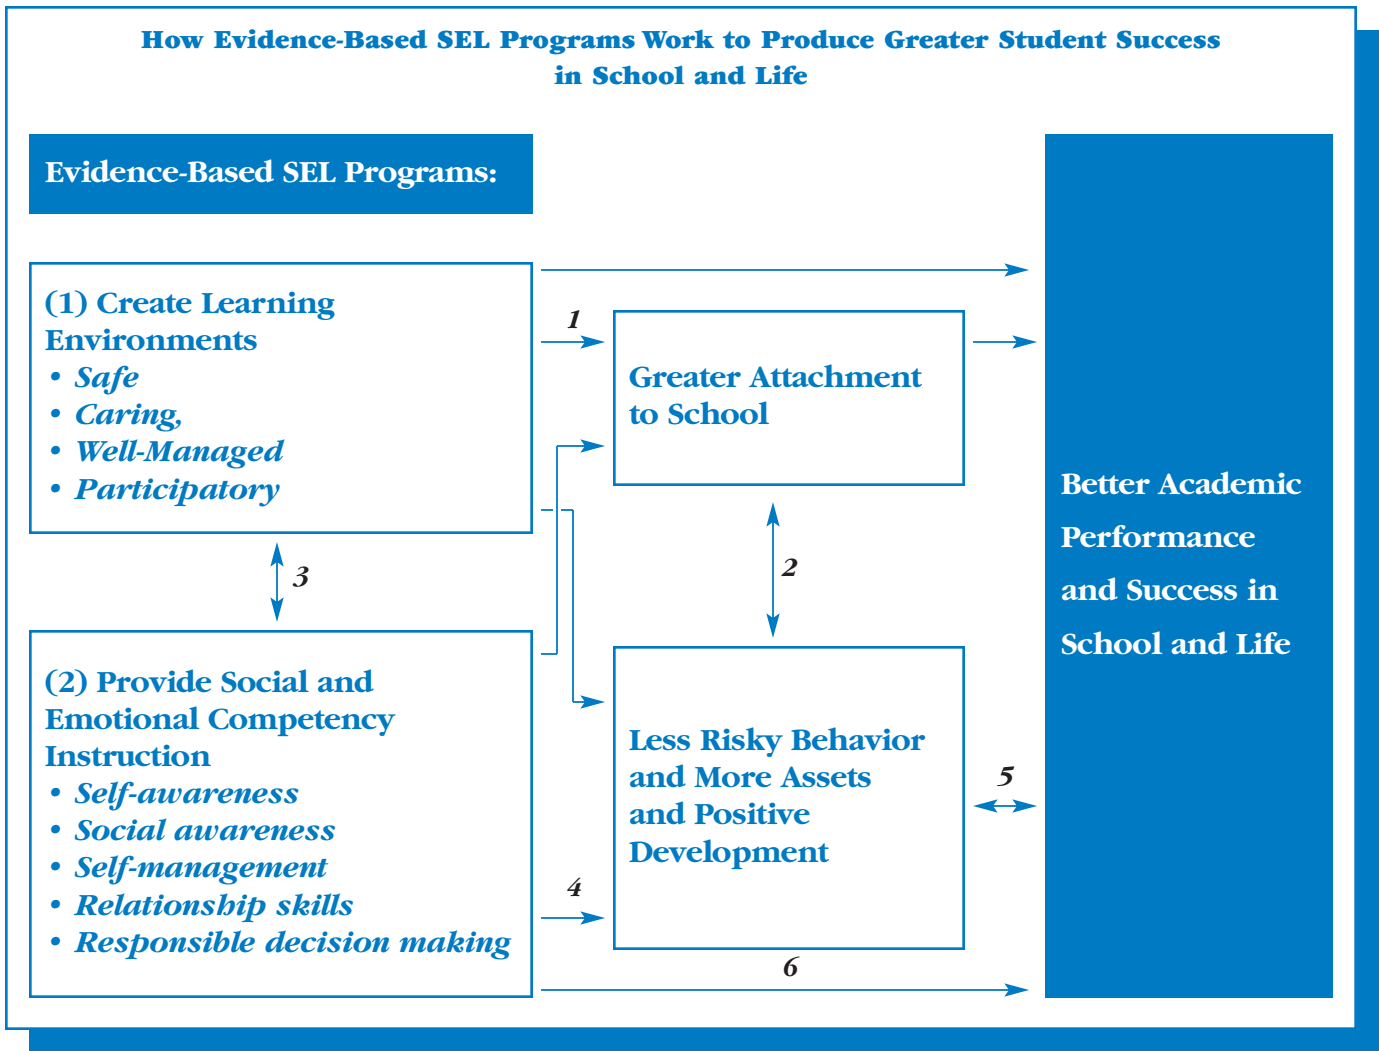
How Evidence-Based SEL Programs Work to Produce Greater Student Success in School and Life

Evidence-Based SEL Programs:

(1) Create Learning Environments
• Safe
• Caring,
• Well-Managed
• Participatory

1

Greater Attachment to School

3

2

(2) Provide Social and Emotional Competency Instruction
• Self-awareness
• Social awareness
• Self-management
• Relationship skills
• Responsible decision making

4

Less Risky Behavior and More Assets and Positive Development

5

6

Better Academic Performance and Success in School and Life